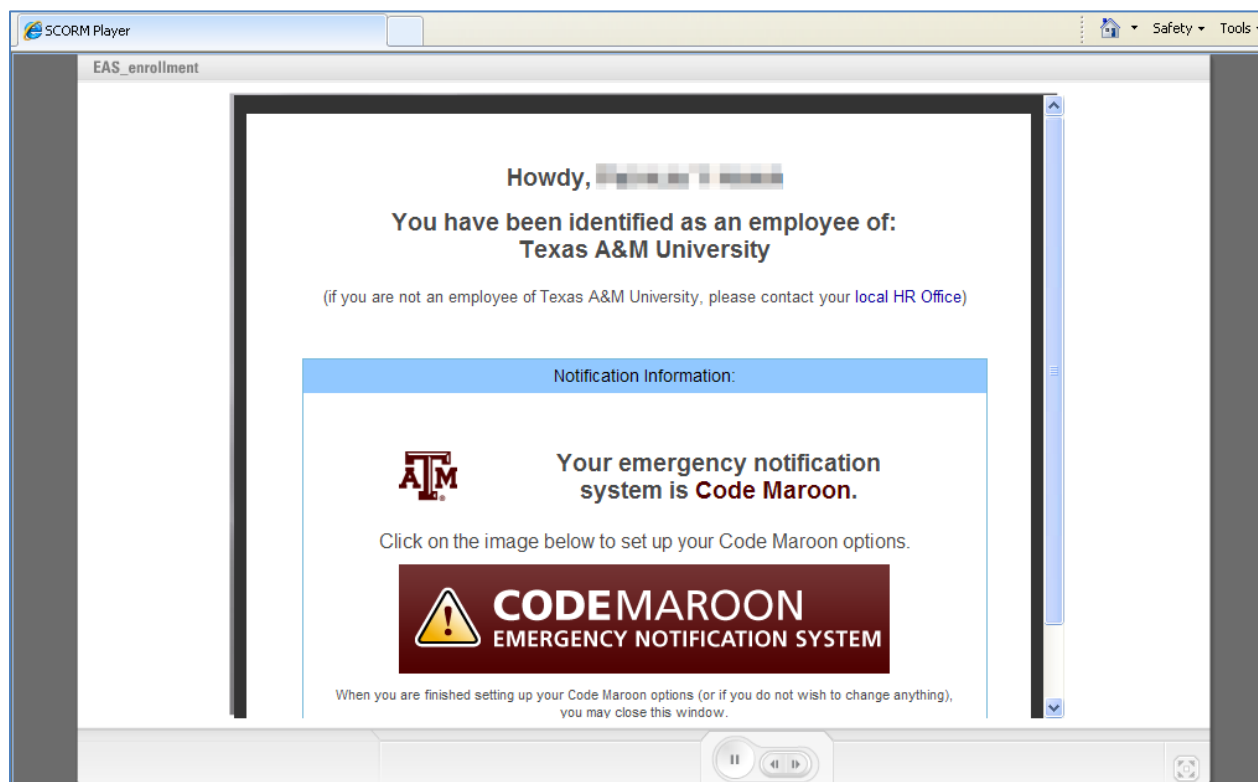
SCORM Player

Safety ▾ Tools ▾

EAS_enrollment

Howdy, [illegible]

You have been identified as an employee of:
Texas A&M University

(if you are not an employee of Texas A&M University, please contact your local HR Office)

Notification Information:

ATM

Your emergency notification system is Code Maroon.

Click on the image below to set up your Code Maroon options.

CODEMAROON
EMERGENCY NOTIFICATION SYSTEM

When you are finished setting up your Code Maroon options (or if you do not wish to change anything), you may close this window.